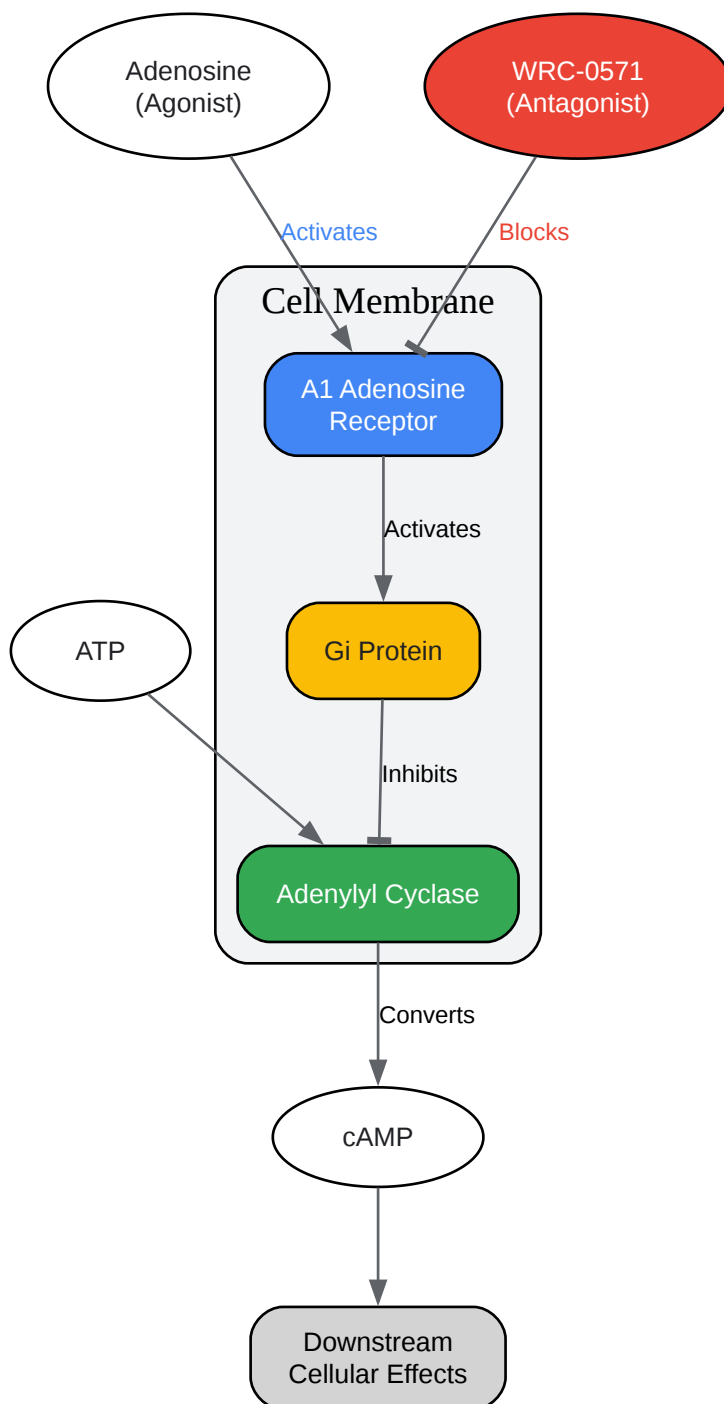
Adenosine
(Agonist)

WRC-0571
(Antagonist)

Activates

Blocks

Cell Membrane

A1 Adenosine
Receptor

Activates

ATP

Gi Protein

Inhibits

Adenylyl Cyclase

Converts

cAMP

Downstream
Cellular Effects